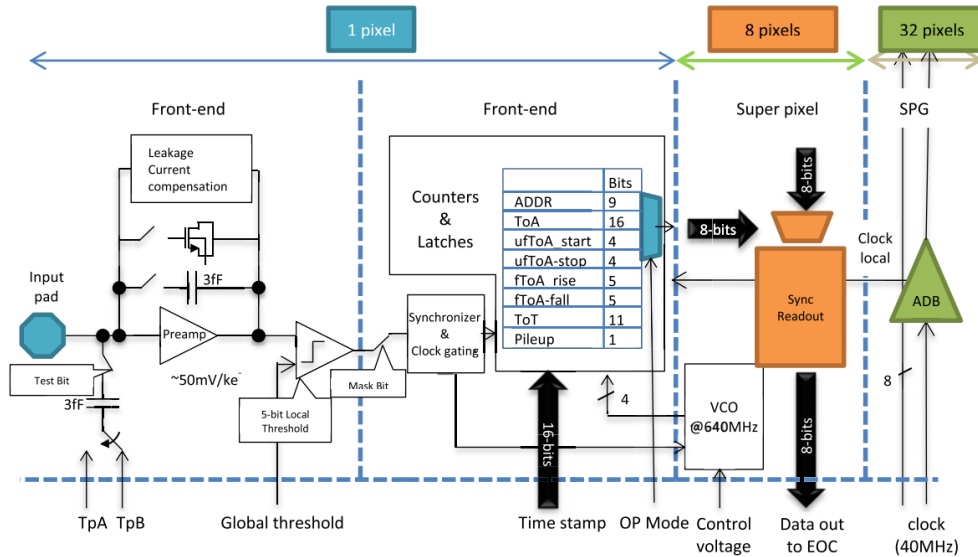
1 pixel

8 pixels

32 pixels

Front-end

Front-end

Super pixel

SPG

Leakage Current compensation

3fF

Input pad

Preamp

~50mV/ke$^-$

Test Bit

3fF

5-bit Local Threshold

Mask Bit

Synchronizer & Clock gating

Counters & Latches

| | Bits |
|---|---|
| ADDR | 9 |
| ToA | 16 |
| ufToA_start | 4 |
| ufToA-stop | 4 |
| fToA_rise | 5 |
| fToA-fall | 5 |
| ToT | 11 |
| Pileup | 1 |

8-bits

8-bits

Clock local

Sync Readout

ADB

8

4

16-bits

VCO @640MHz

8-bits

TpA

TpB

Global threshold

Time stamp

OP Mode

Control voltage

Data out to EOC

clock (40MHz)